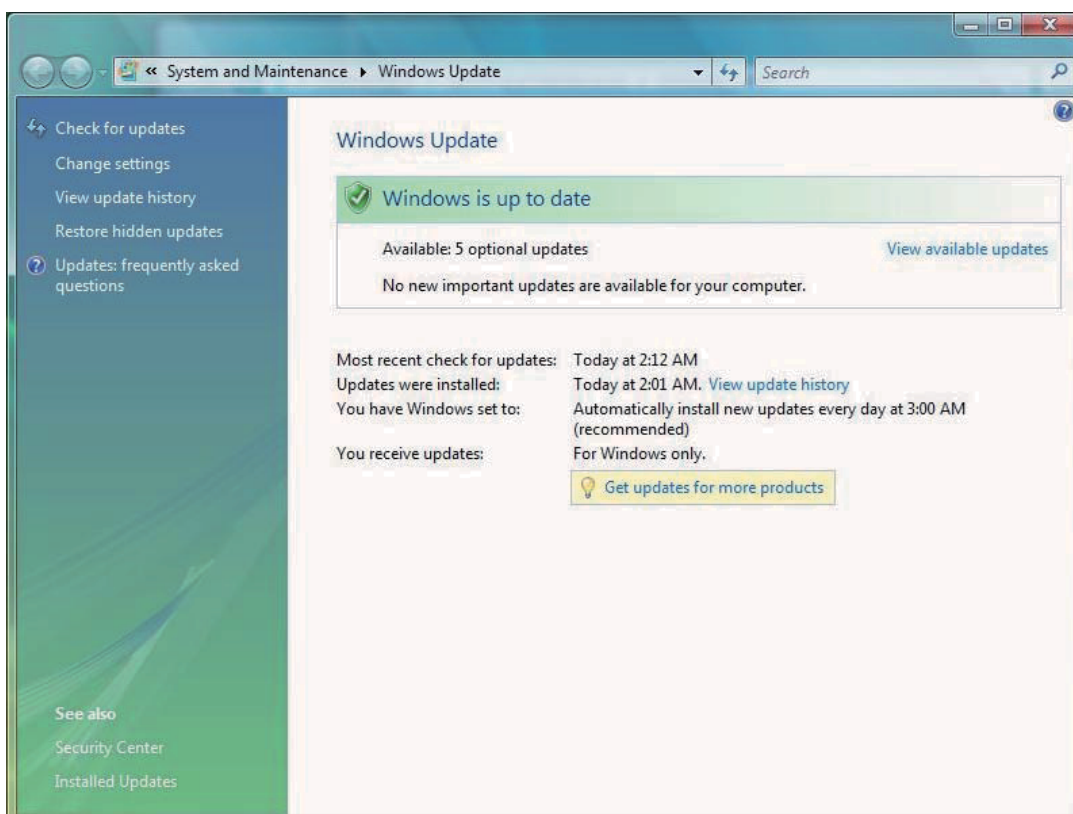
« System and Maintenance ▸ Windows Update

Search

Check for updates
Change settings
View update history
Restore hidden updates
Updates: frequently asked questions

See also
Security Center
Installed Updates

Windows Update

Windows is up to date

Available: 5 optional updates

View available updates

No new important updates are available for your computer.

| | |
|---|---|
| Most recent check for updates: | Today at 2:12 AM |
| Updates were installed: | Today at 2:01 AM. View update history |
| You have Windows set to: | Automatically install new updates every day at 3:00 AM (recommended) |
| You receive updates: | For Windows only. |

Get updates for more products